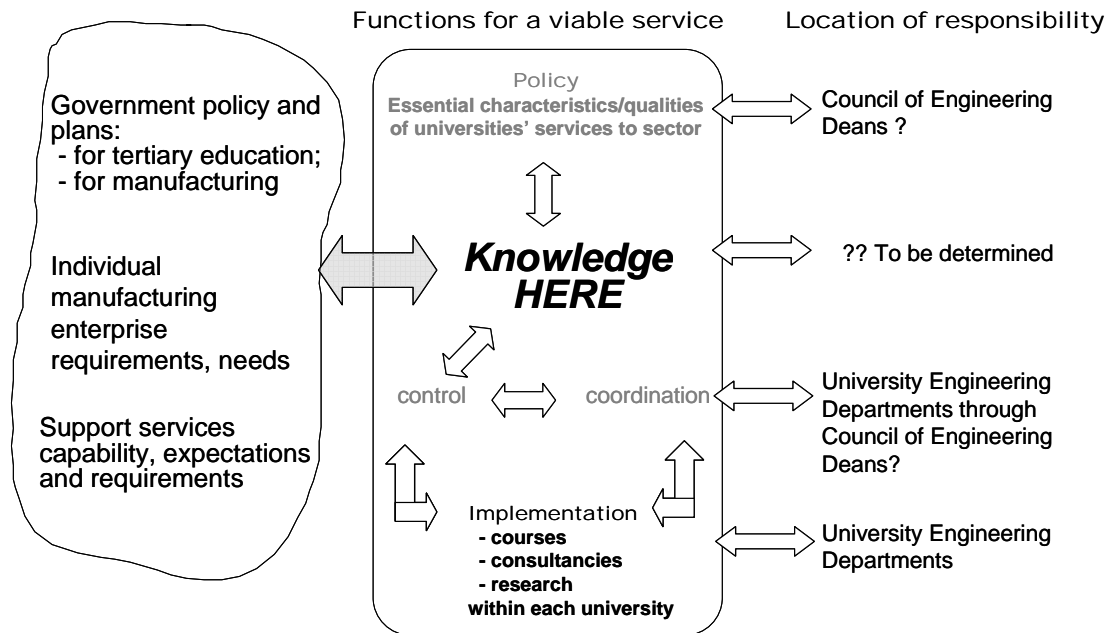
Functions for a viable service

Location of responsibility

Government policy and plans:
- for tertiary education;
- for manufacturing

Individual manufacturing enterprise requirements, needs

Support services capability, expectations and requirements

Policy
Essential characteristics/qualities of universities' services to sector

Knowledge HERE

control

coordination

Implementation
- courses
- consultancies
- research
within each university

Council of Engineering Deans ?

?? To be determined

University Engineering Departments through Council of Engineering Deans?

University Engineering Departments